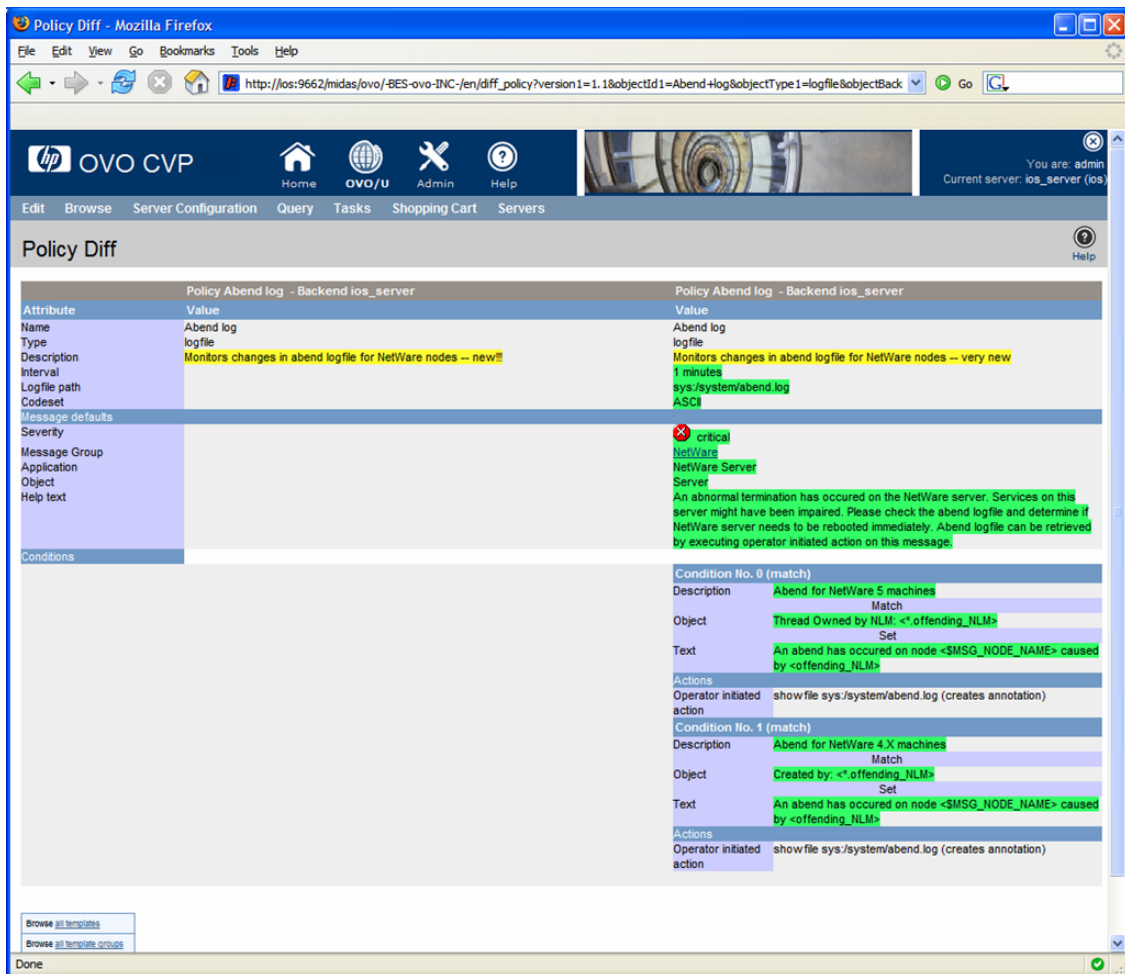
Policy Diff - Mozilla Firefox

File Edit View Go Bookmarks Tools Help

http://ios:9662/midas/ovo/-BES-ovo-INC-/en/diff_policy?version1=1.1&objectId1=Abend+log&objectType1=logfile&objectBack

Go

OVO CVP

Home OVO/U Admin Help

You are: admin
Current server: ios_server (ios)

Edit Browse Server Configuration Query Tasks Shopping Cart Servers

Policy Diff

Help

| Attribute | Policy Abend log - Backend ios_server Value | Policy Abend log - Backend ios_server Value |
|---|---|---|
| Name | Abend log | Abend log |
| Type | logfile | logfile |
| Description | Monitors changes in abend logfile for NetWare nodes -- new!!! | Monitors changes in abend logfile for NetWare nodes -- very new |
| Interval | | 1 minutes |
| Logfile path | | sys:/system/abend.log |
| Codeset | | ASCII |
| Message defaults | | |
| Severity | | critical |
| Message Group | | NetWare |
| Application | | NetWare Server |
| Object | | Server |
| Help text | | An abnormal termination has occured on the NetWare server. Services on this server might have been impaired. Please check the abend logfile and determine if NetWare server needs to be rebooted immediately. Abend logfile can be retrieved by executing operator initiated action on this message. |
| Conditions | | |

Condition No. 0 (match)

| | |
|---|---|
| Description | Abend for NetWare 5 machines |
| | Match |
| Object | Thread Owned by NLM: <*.offending_NLM> |
| | Set |
| Text | An abend has occured on node <$MSG_NODE_NAME> caused by <offending_NLM> |
| Actions | |
| Operator initiated action | showfile sys:/system/abend.log (creates annotation) |

Condition No. 1 (match)

| | |
|---|---|
| Description | Abend for NetWare 4.X machines |
| | Match |
| Object | Created by: <*.offending_NLM> |
| | Set |
| Text | An abend has occured on node <$MSG_NODE_NAME> caused by <offending_NLM> |
| Actions | |
| Operator initiated action | showfile sys:/system/abend.log (creates annotation) |

Browse all templates
Browse all template groups

Done